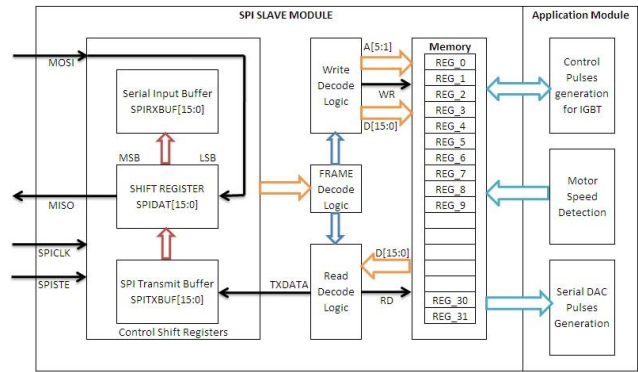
SPI SLAVE MODULE

Application Module

MOSI

Serial Input Buffer
SPIRXBUF[15:0]

MSB

LSB

SHIFT REGISTER
SPIDAT[15:0]

MISO

SPICLK

SPISTE

SPI Transmit Buffer
SPITXBUF[15:0]

Control Shift Registers

A[5:1]

Write
Decode
Logic

WR

D[15:0]

FRAME
Decode
Logic

D[15:0]

TXDATA

Read
Decode
Logic

RD

Memory

REG_0
REG_1
REG_2
REG_3
REG_4
REG_5
REG_6
REG_7
REG_8
REG_9
REG_30
REG_31

Control
Pulses
generation
for IGBT

Motor
Speed
Detection

Serial DAC
Pulses
Generation